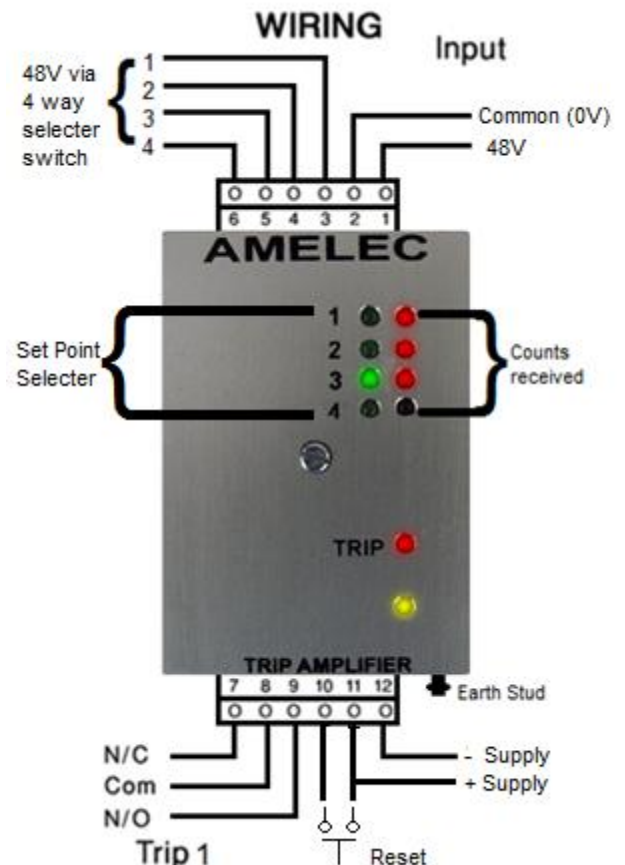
WIRING

Input

48V via 4 way selecter switch

1
2
3
4

Common (0V)
48V

6 5 4 3 2 1

AMELEC

Set Point Selecter

1
2
3
4

Counts received

TRIP

TRIP AMPLIFIER

7 8 9 10 11 12

Earth Stud

N/C
Com
N/O

- Supply
+ Supply

Trip 1

Reset